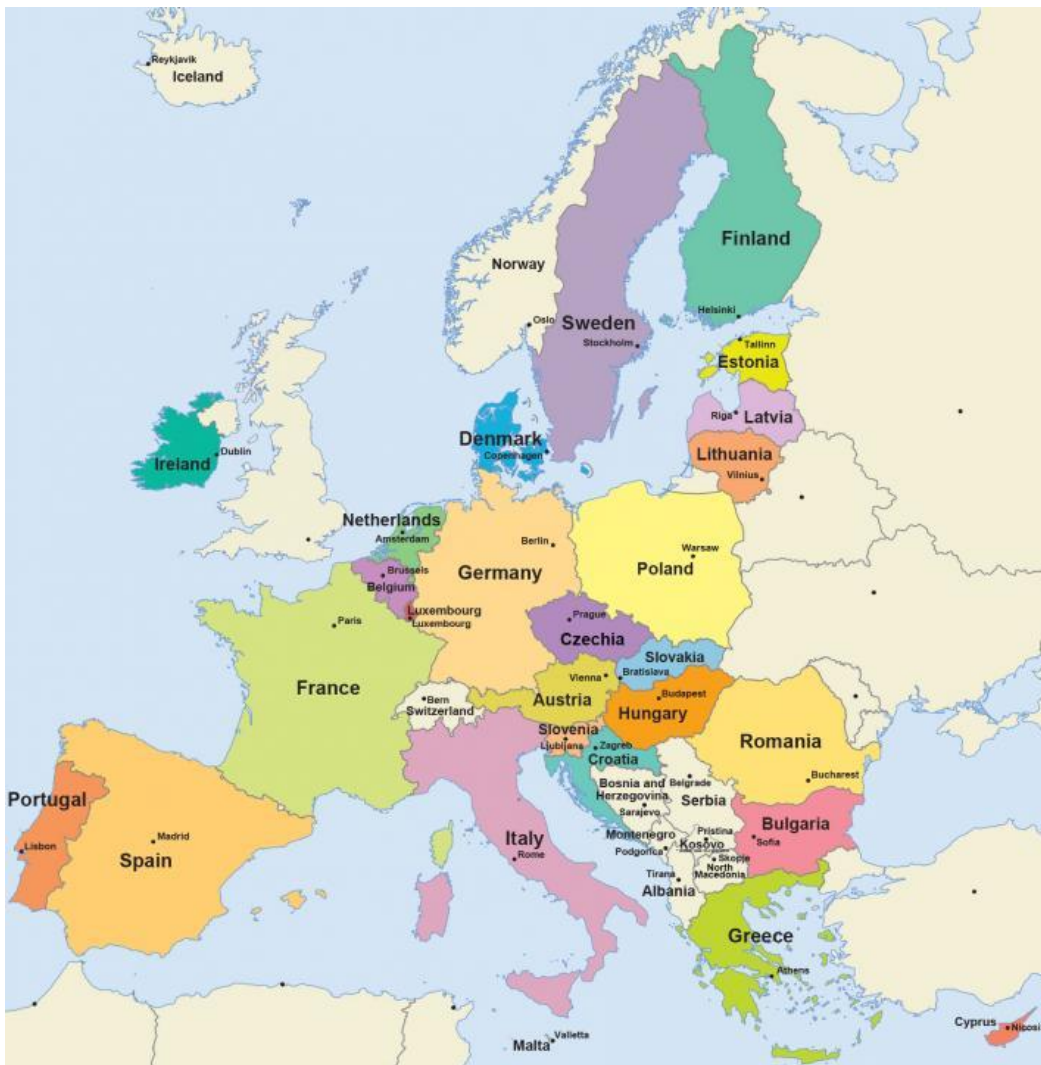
Reykjavik
Iceland

Norway
Oslo
Sweden
Stockholm
Finland
Helsinki
Tallinn
Estonia
Riga
Latvia
Lithuania
Vilnius
Denmark
Copenhagen
Ireland
Dublin
Netherlands
Amsterdam
Brussels
Belgium
Luxembourg
Luxembourg
Berlin
Germany
Warsaw
Poland
Prague
Czechia
Slovakia
Bratislava
Vienna
Austria
Budapest
Hungary
Paris
France
Bern
Switzerland
Slovenia
Ljubljana
Zagreb
Croatia
Romania
Bucharest
Bosnia and Herzegovina
Sarajevo
Belgrade
Serbia
Montenegro
Podgorica
Pristina
Kosovo
Skopje
North Macedonia
Tirana
Albania
Bulgaria
Sofia
Portugal
Lisbon
Madrid
Spain
Italy
Rome
Greece
Athens
Malta
Valletta
Cyprus
Nicosia